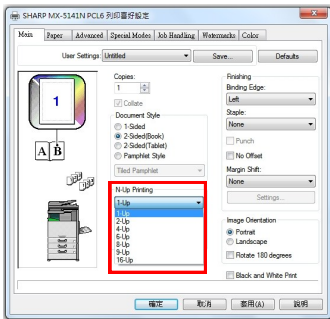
SHARP MX-5141N PCL6 列印喜好設定

Main | Paper | Advanced | Special Modes | Job Handling | Watermarks | Color

User Settings: Untitled

Save...

Defaults

1

A B

Copies:
1

Collate

Document Style
1-Sided
2-Sided(Book)
2-Sided(Tablet)
Pamphlet Style

Tiled Pamphlet

N-Up Printing
1-Up
1-Up
2-Up
4-Up
6-Up
8-Up
9-Up
16-Up

Finishing
Binding Edge:
Left

Staple:
None

Punch

No Offset

Margin Shift:
None

Settings...

Image Orientation
Portrait
Landscape

Rotate 180 degrees

Black and White Print

確定 | 取消 | 套用(A) | 說明